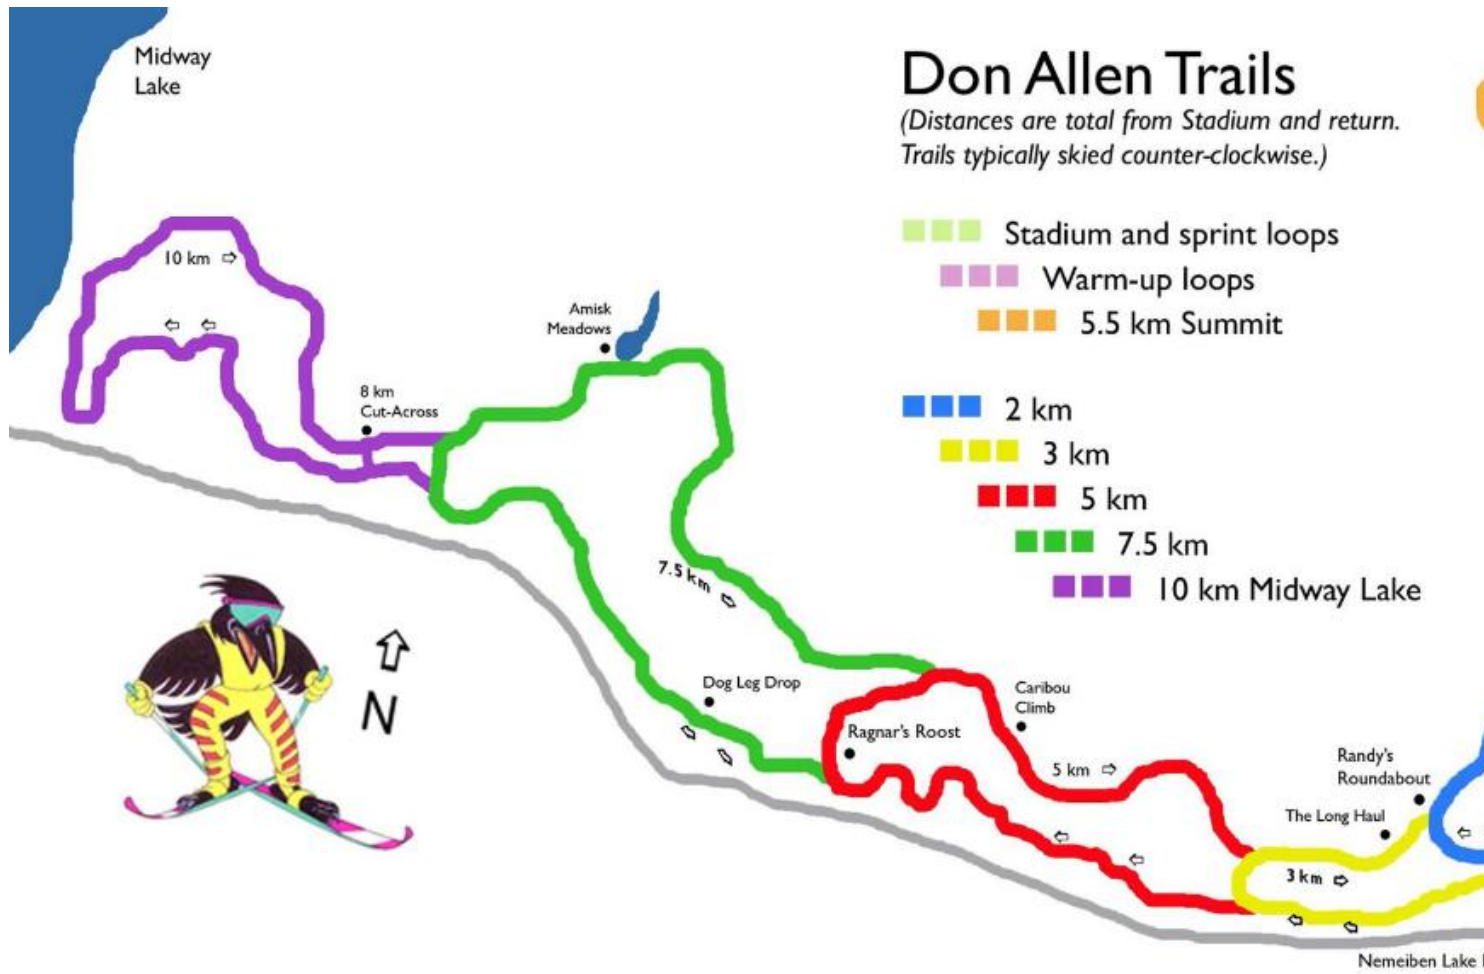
Don Allen Trails

(Distances are total from Stadium and return. Trails typically skied counter-clockwise.)

Stadium and sprint loops
Warm-up loops
5.5 km Summit

2 km
3 km
5 km
7.5 km
10 km Midway Lake

Midway Lake

10 km

Amisk Meadows

8 km Cut-Across

7.5 km

N

Dog Leg Drop

Caribou Climb

Ragnar's Roost

5 km

Randy's Roundabout

The Long Haul

3 km

Nemeiben Lake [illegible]